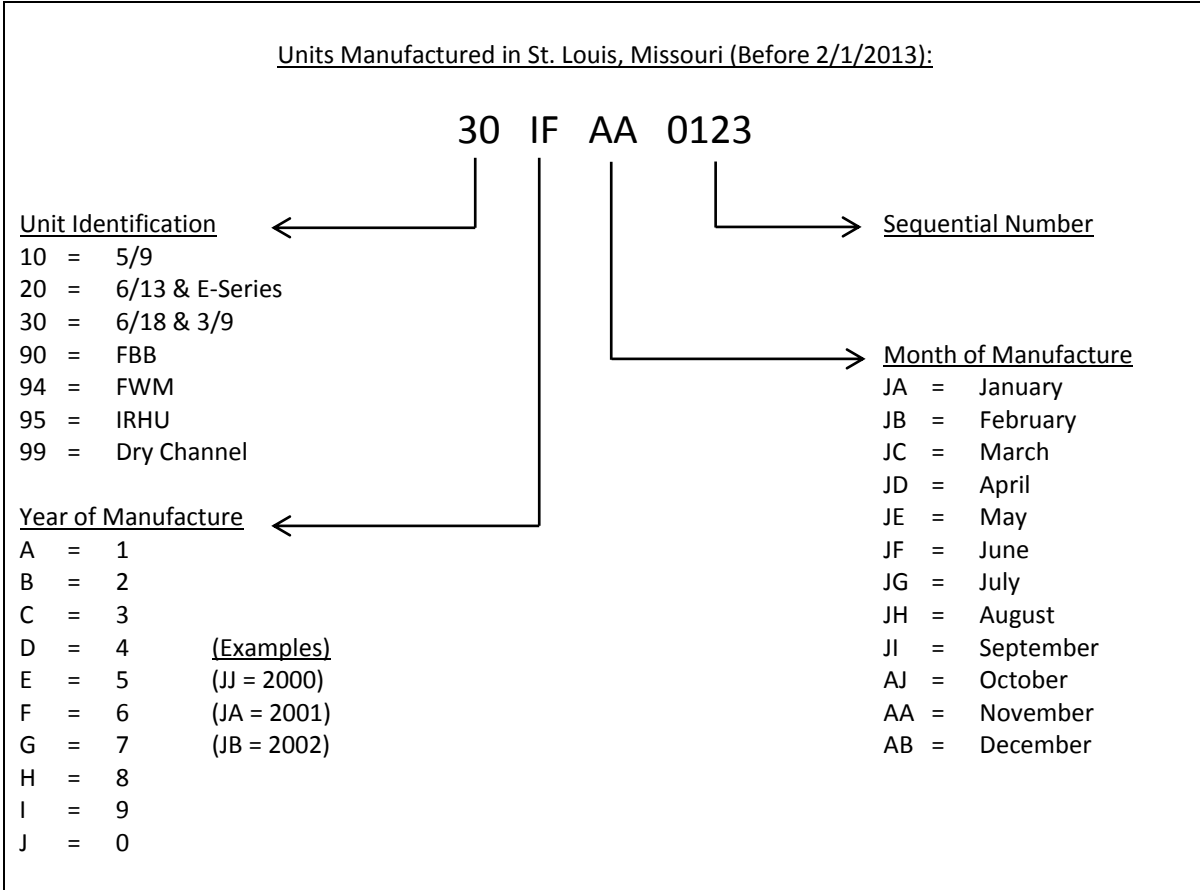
Units Manufactured in St. Louis, Missouri (Before 2/1/2013):

30 IF AA 0123

Unit Identification
10 = 5/9
20 = 6/13 & E-Series
30 = 6/18 & 3/9
90 = FBB
94 = FWM
95 = IRHU
99 = Dry Channel

Year of Manufacture
A = 1
B = 2
C = 3
D = 4
E = 5
F = 6
G = 7
H = 8
I = 9
J = 0

(Examples)
(JJ = 2000)
(JA = 2001)
(JB = 2002)

Sequential Number

Month of Manufacture
JA = January
JB = February
JC = March
JD = April
JE = May
JF = June
JG = July
JH = August
JI = September
AJ = October
AA = November
AB = December